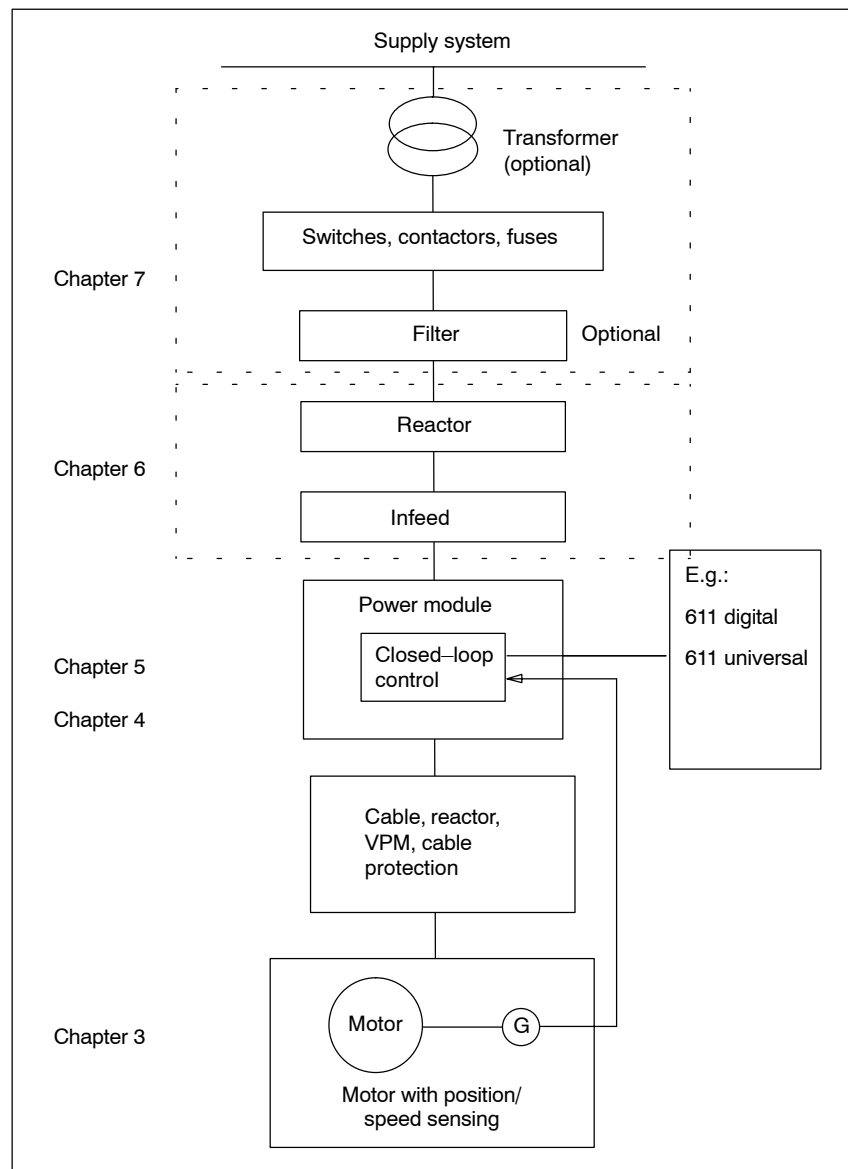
Supply system

Transformer (optional)

Switches, contactors, fuses

Chapter 7

Filter

Optional

Reactor

Chapter 6

Infeed

E.g.:

611 digital

611 universal

Power module

Closed–loop control

Chapter 5

Chapter 4

Cable, reactor, VPM, cable protection

Motor

G

Chapter 3

Motor with position/ speed sensing